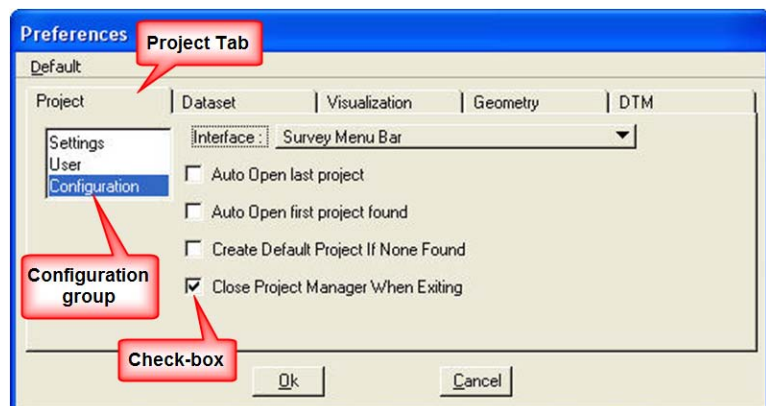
Preferences

Project Tab

Default

Project | Dataset | Visualization | Geometry | DTM

Settings
User
Configuration

Interface : Survey Menu Bar

Auto Open last project

Auto Open first project found

Create Default Project If None Found

Close Project Manager When Exiting

Configuration group

Check-box

Ok

Cancel